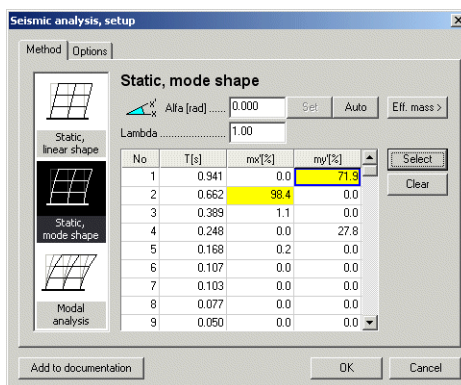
Seismic analysis, setup

Method | Options

Static, linear shape

Static, mode shape

Modal analysis

Static, mode shape

$x'$ $x$ Alfa [rad] ...... 0.000 Set Auto Eff. mass >

Lambda .................. 1.00

| No | T[s] | mx'[%] | my'[%] |
|---|---|---|---|
| 1 | 0.941 | 0.0 | 71.9 |
| 2 | 0.662 | 98.4 | 0.0 |
| 3 | 0.389 | 1.1 | 0.0 |
| 4 | 0.248 | 0.0 | 27.8 |
| 5 | 0.168 | 0.2 | 0.0 |
| 6 | 0.107 | 0.0 | 0.0 |
| 7 | 0.103 | 0.0 | 0.0 |
| 8 | 0.077 | 0.0 | 0.0 |
| 9 | 0.050 | 0.0 | 0.0 |

Select

Clear

Add to documentation

OK

Cancel